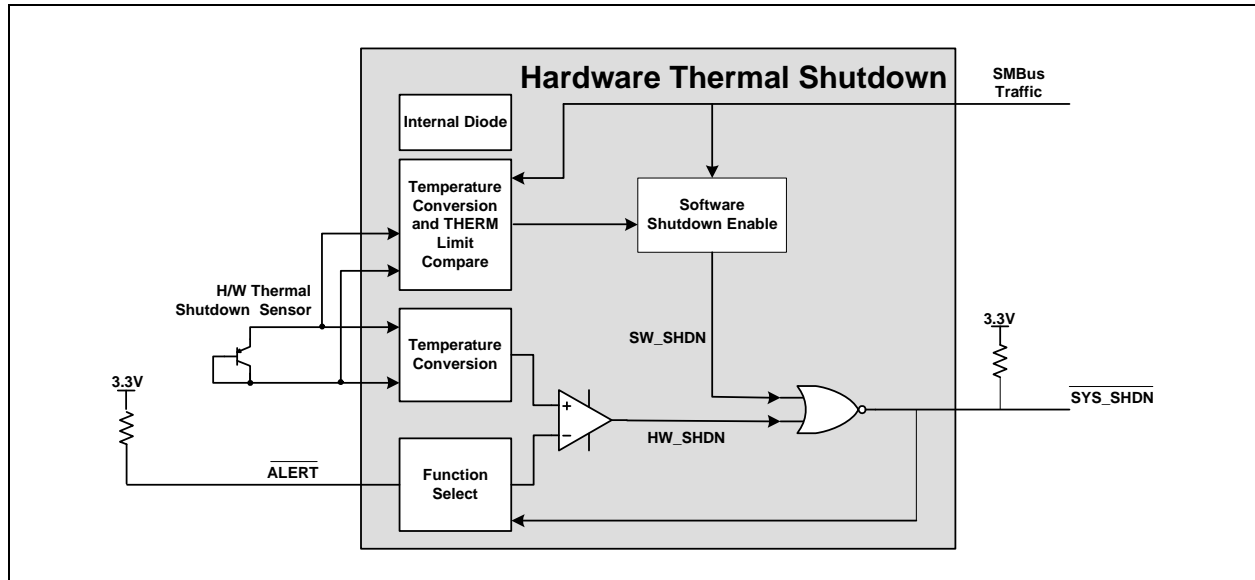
Hardware Thermal Shutdown

SMBus Traffic

Internal Diode

Temperature Conversion and THERM Limit Compare

Software Shutdown Enable

H/W Thermal Shutdown Sensor

Temperature Conversion

SW_SHDN

3.3V

3.3V

$\overline{\text{SYS\_SHDN}}$

+

−

HW_SHDN

$\overline{\text{ALERT}}$

Function Select